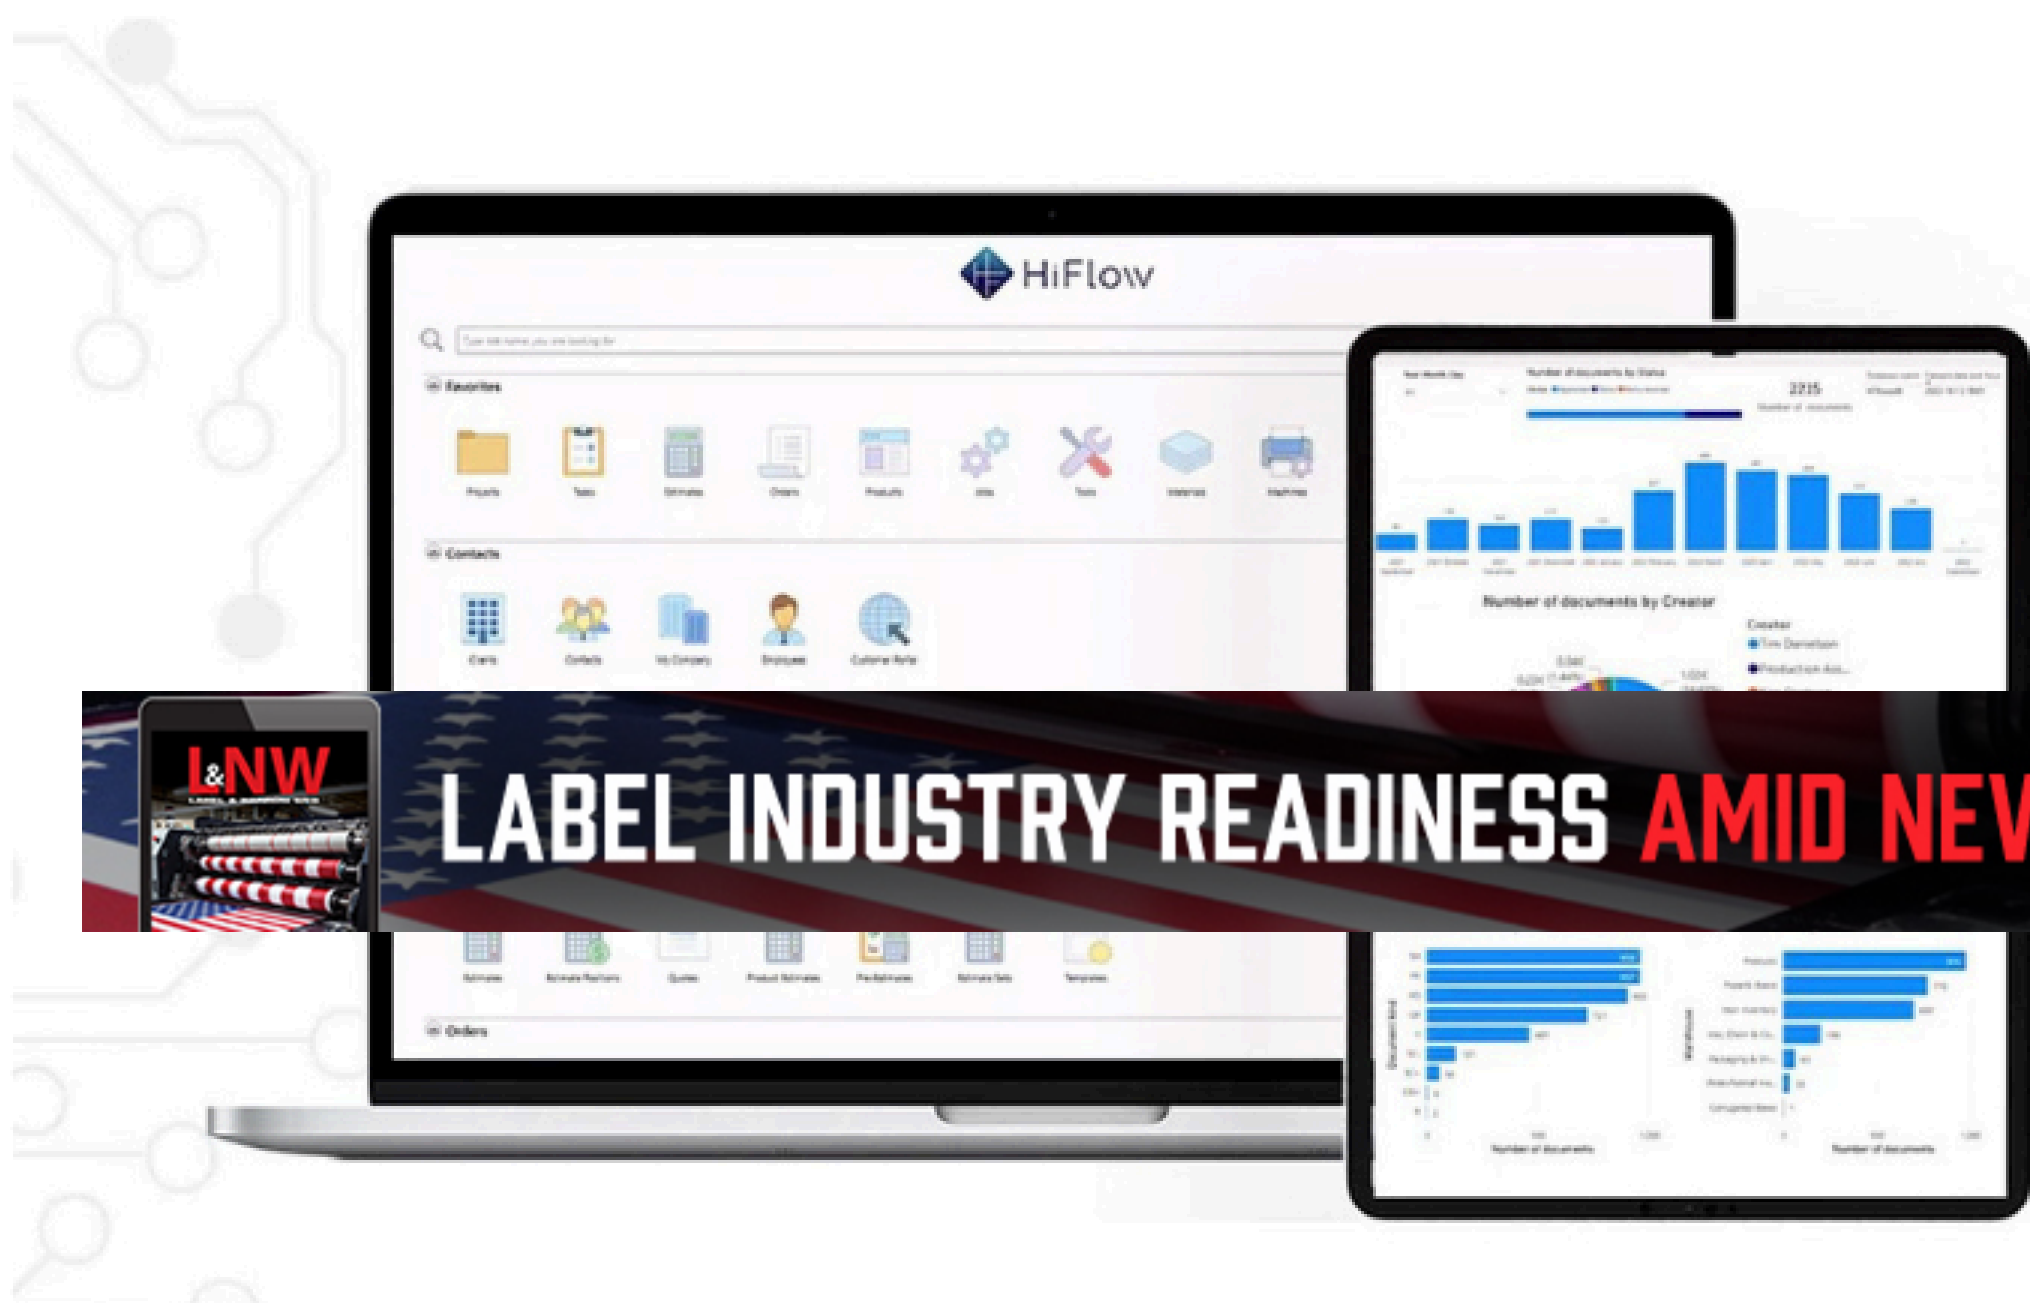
HiFlow

Favorites

Projects Tasks Estimates Orders Products Jobs Tools Materials Machines

Contacts

Clients Contacts My Company Employees Customer Portal

Orders

Number of documents by Creator

2235

L&NW

LABEL INDUSTRY READINESS AMID NEV